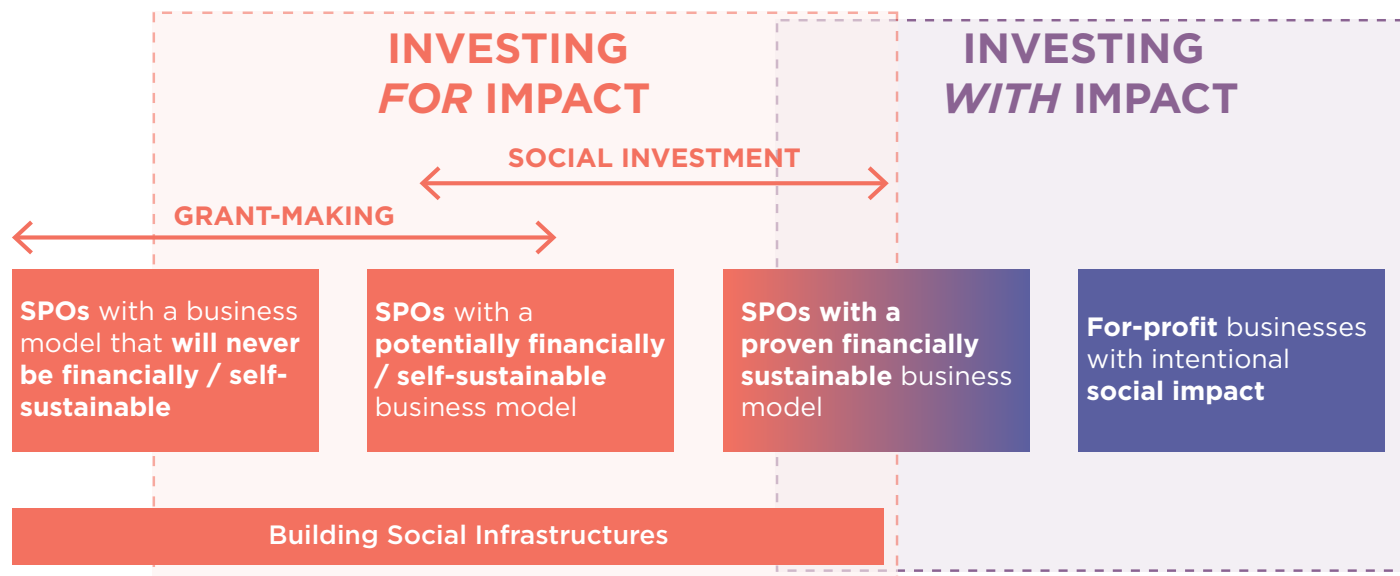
INVESTING
FOR IMPACT

INVESTING
WITH IMPACT

SOCIAL INVESTMENT

GRANT-MAKING

SPOs with a business model that will never be financially / self-sustainable

SPOs with a potentially financially / self-sustainable business model

SPOs with a proven financially sustainable business model

For-profit businesses with intentional social impact

Building Social Infrastructures